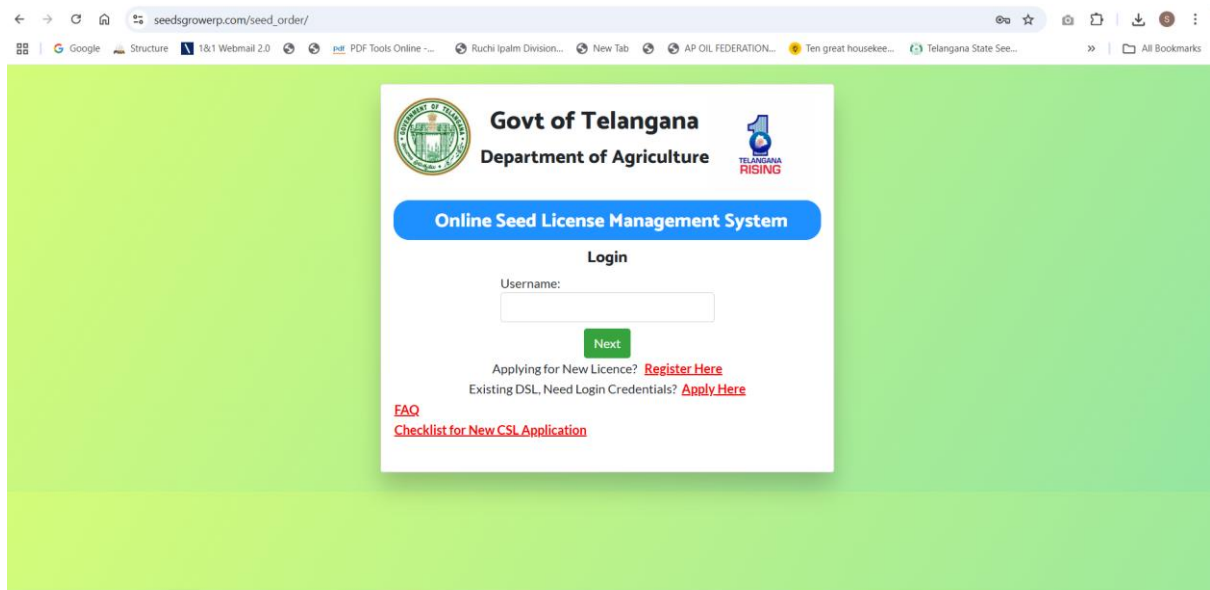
seedsgrowerp.com/seed_order/

Google Structure 1&1 Webmail 2.0 PDF Tools Online -... Ruchi Ipalm Division... New Tab AP OIL FEDERATION... Ten great housekee... Telangana State See... » All Bookmarks

GOVERNMENT OF TELANGANA

Govt of Telangana

Department of Agriculture

1 TELANGANA RISING

Online Seed License Management System

Login

Username:

Next

Applying for New Licence? Register Here

Existing DSL, Need Login Credentials? Apply Here

FAQ

Checklist for New CSL Application